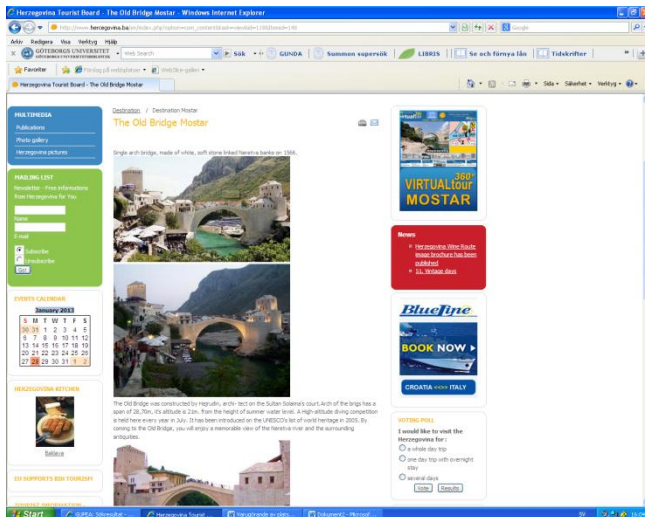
Herzegovina Tourist Board - The Old Bridge Mostar - Windows Internet Explorer

http://www.hercegovina.ba/index.php?option=com_content&task=view&id=118&Itemid=146

Arkiv Redigera Visa Verktyg Hjälp

GÖTEBORGS UNIVERSITET | Web Search | Sök | GUNDA | Summon supersök | LIBRIS | Se och förnya lån | Tidskrifter

Favoriter | Förslag på webbplatser | Webbdel-galleri

Herzegovina Tourist Board - The Old Bridge Mostar

Sida | Säkerhet | Verktyg

MULTIMEDIA
Publications
Photo gallery
Herzegovina pictures

MAILING LIST
Newsletter - Free informations from Herzegovina for You
Name
E-mail
Subscribe
Unsubscribe
Go!

EVENTS CALENDAR

| | | | January 2013 | | | |
|---|---|---|---|---|---|---|
| S | M | T | W | T | F | S |
| 30 | 31 | 1 | 2 | 3 | 4 | 5 |
| 6 | 7 | 8 | 9 | 10 | 11 | 12 |
| 13 | 14 | 15 | 16 | 17 | 18 | 19 |
| 20 | 21 | 22 | 23 | 24 | 25 | 26 |
| 27 | 28 | 29 | 30 | 31 | 1 | 2 |

HERZEGOVINA KITCHEN
Baklava

EU SUPPORTS BiH TOURISM

Destination / Destination Mostar

The Old Bridge Mostar

Single arch bridge, made of white, soft stone linked Neretva banks on 1566.

The Old Bridge was constructed by Hajrudin, arch- tect on the Sultan Solejman's court. Arch of the brigs has a span of 28,70m, it's altitude is 21m. from the height of summer water level. A High-altitude diving competition is held here every year in July. It has been introduced on the UNESCO's list of world heritage in 2005. By coming to the Old Bridge, you will enjoy a memorable view of the Neretva river and the surrounding antiquities.

360° VIRTUALtour MOSTAR

News
Herzegovina Wine Route image brochure has been published
51. Vintage days

BlueLine
BOOK NOW
CROATIA <<>> ITALY

VOTING POLL
I would like to visit the Herzegovina for :
a whole day trip
one day trip with overnight stay
several days
Vote Results

Start | GUPEA: Sökresultat - ... | Herzegovina Tourist ... | Varugränder en plats... | Dokument2 - Microsof...